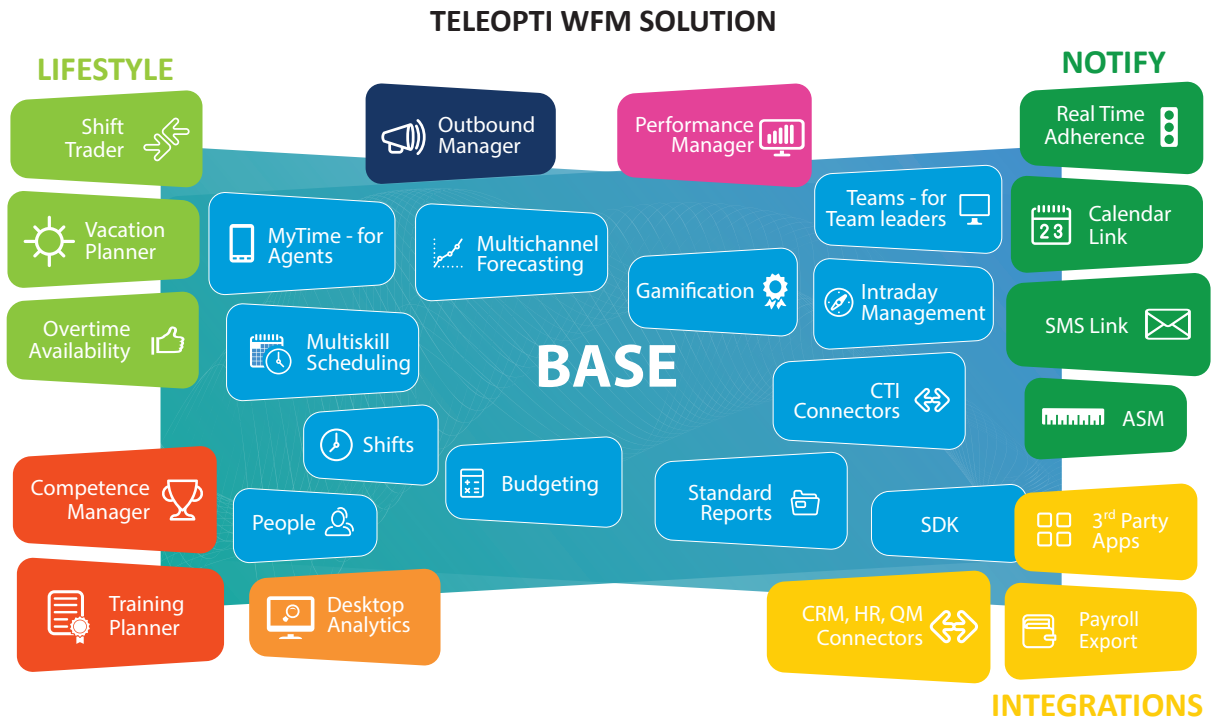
TELEOPTI WFM SOLUTION

LIFESTYLE

Shift Trader

Vacation Planner

Overtime Availability

Outbound Manager

Performance Manager

NOTIFY

Real Time Adherence

Calendar Link

23

SMS Link

ASM

MyTime - for Agents

Multichannel Forecasting

Gamification

Teams - for Team leaders

Intraday Management

Multiskill Scheduling

BASE

CTI Connectors

Shifts

Budgeting

Standard Reports

SDK

People

Competence Manager

Training Planner

Desktop Analytics

CRM, HR, QM Connectors

3$^{rd}$ Party Apps

Payroll Export

INTEGRATIONS